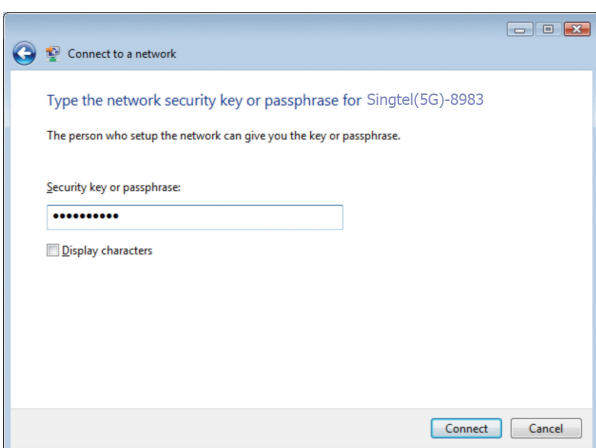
Connect to a network

Type the network security key or passphrase for Singtel(5G)-8983

The person who setup the network can give you the key or passphrase.

Security key or passphrase:

●●●●●●●●●●

Display characters

Connect Cancel